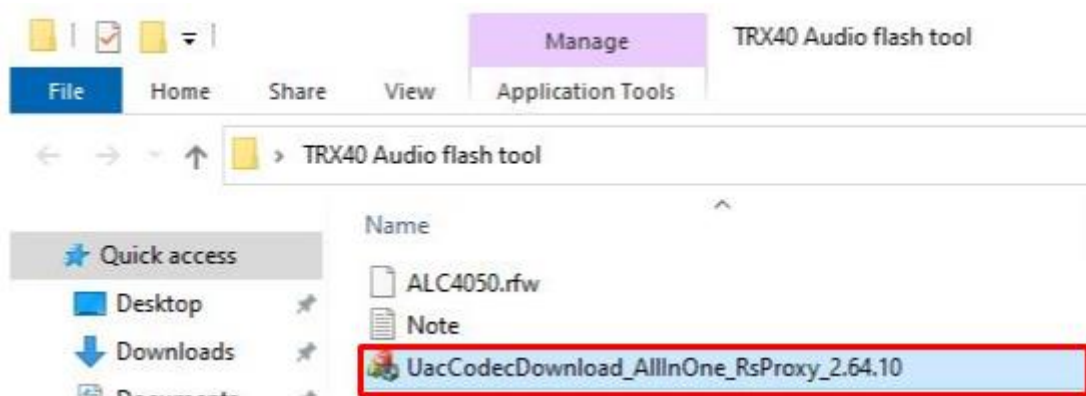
Manage

TRX40 Audio flash tool

File

Home

Share

View

Application Tools

> TRX40 Audio flash tool

Name

Quick access

Desktop

Downloads

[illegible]

ALC4050.rfw

Note

UacCodecDownload_AllInOne_RsProxy_2.64.10